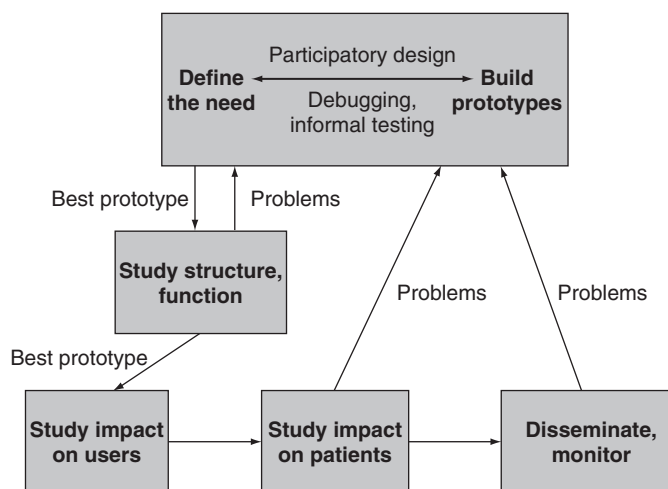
Participatory design
Define the need
Build prototypes
Debugging, informal testing

Best prototype
Problems

Study structure, function

Problems
Problems

Best prototype

Study impact on users
Study impact on patients
Disseminate, monitor